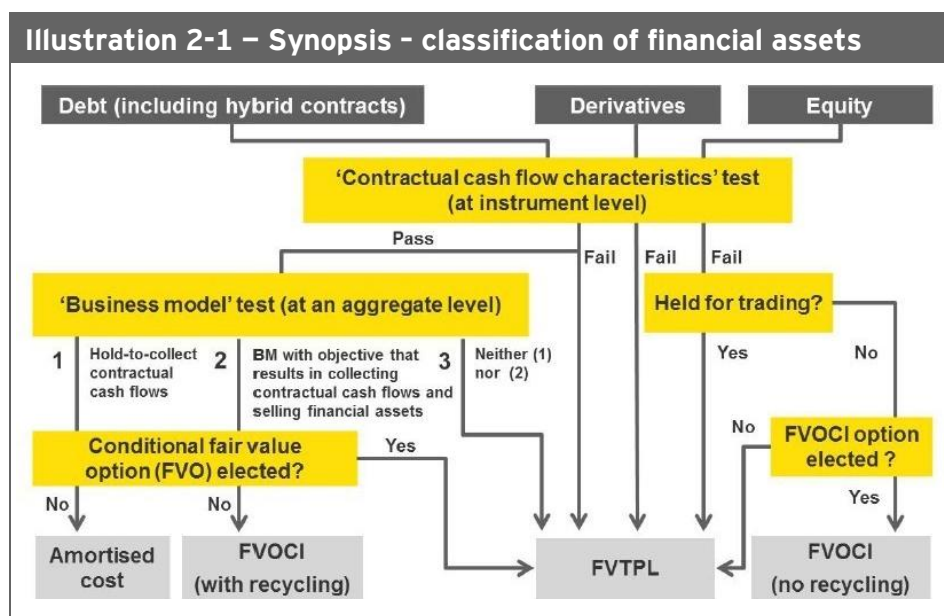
Illustration 2-1 — Synopsis – classification of financial assets

Debt (including hybrid contracts)

Derivatives

Equity

'Contractual cash flow characteristics' test (at instrument level)

Pass

Fail

Fail

Fail

'Business model' test (at an aggregate level)

Held for trading?

1 Hold-to-collect contractual cash flows

2 BM with objective that results in collecting contractual cash flows and selling financial assets

3 Neither (1) nor (2)

Yes

No

Conditional fair value option (FVO) elected?

Yes

No

FVOCI option elected ?

No

No

Yes

Amortised cost

FVOCI (with recycling)

FVTPL

FVOCI (no recycling)